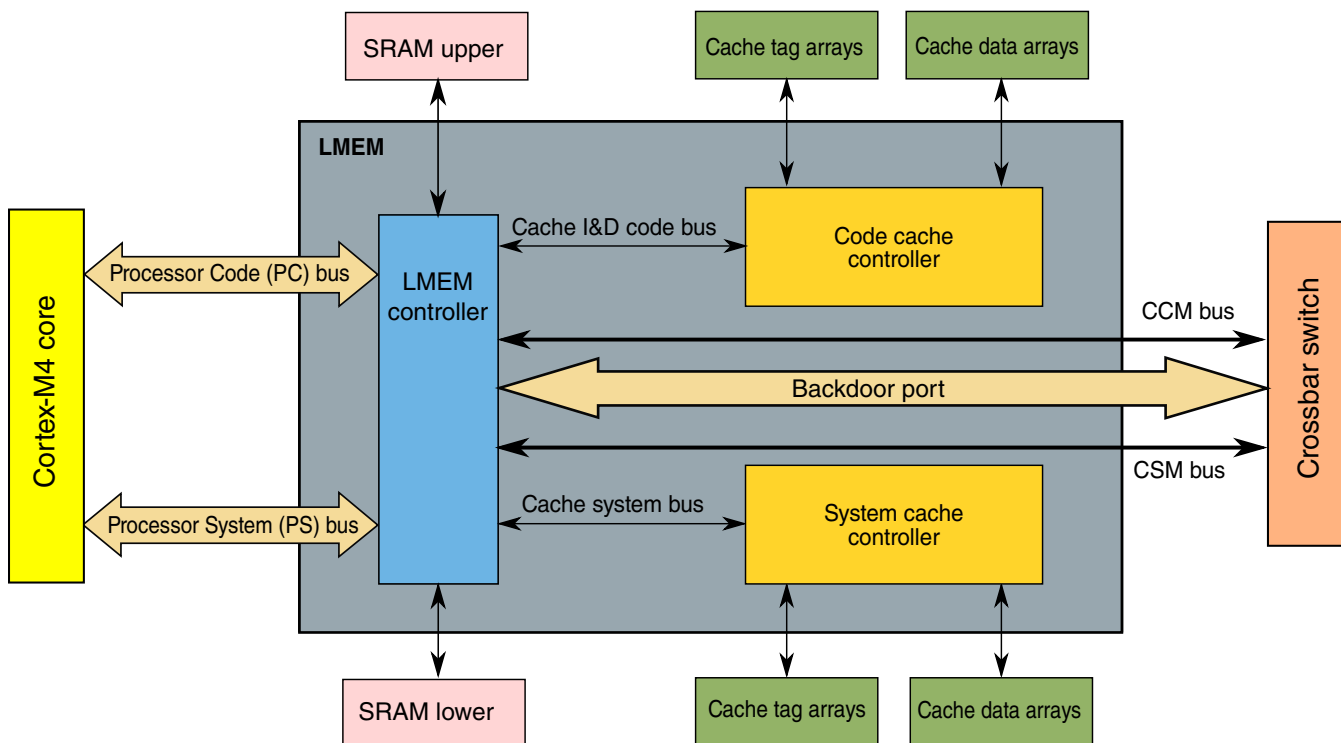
SRAM upper
Cache tag arrays
Cache data arrays
LMEM
Cortex-M4 core
Processor Code (PC) bus
LMEM controller
Cache I&D code bus
Code cache controller
CCM bus
Backdoor port
CSM bus
Crossbar switch
Processor System (PS) bus
Cache system bus
System cache controller
SRAM lower
Cache tag arrays
Cache data arrays